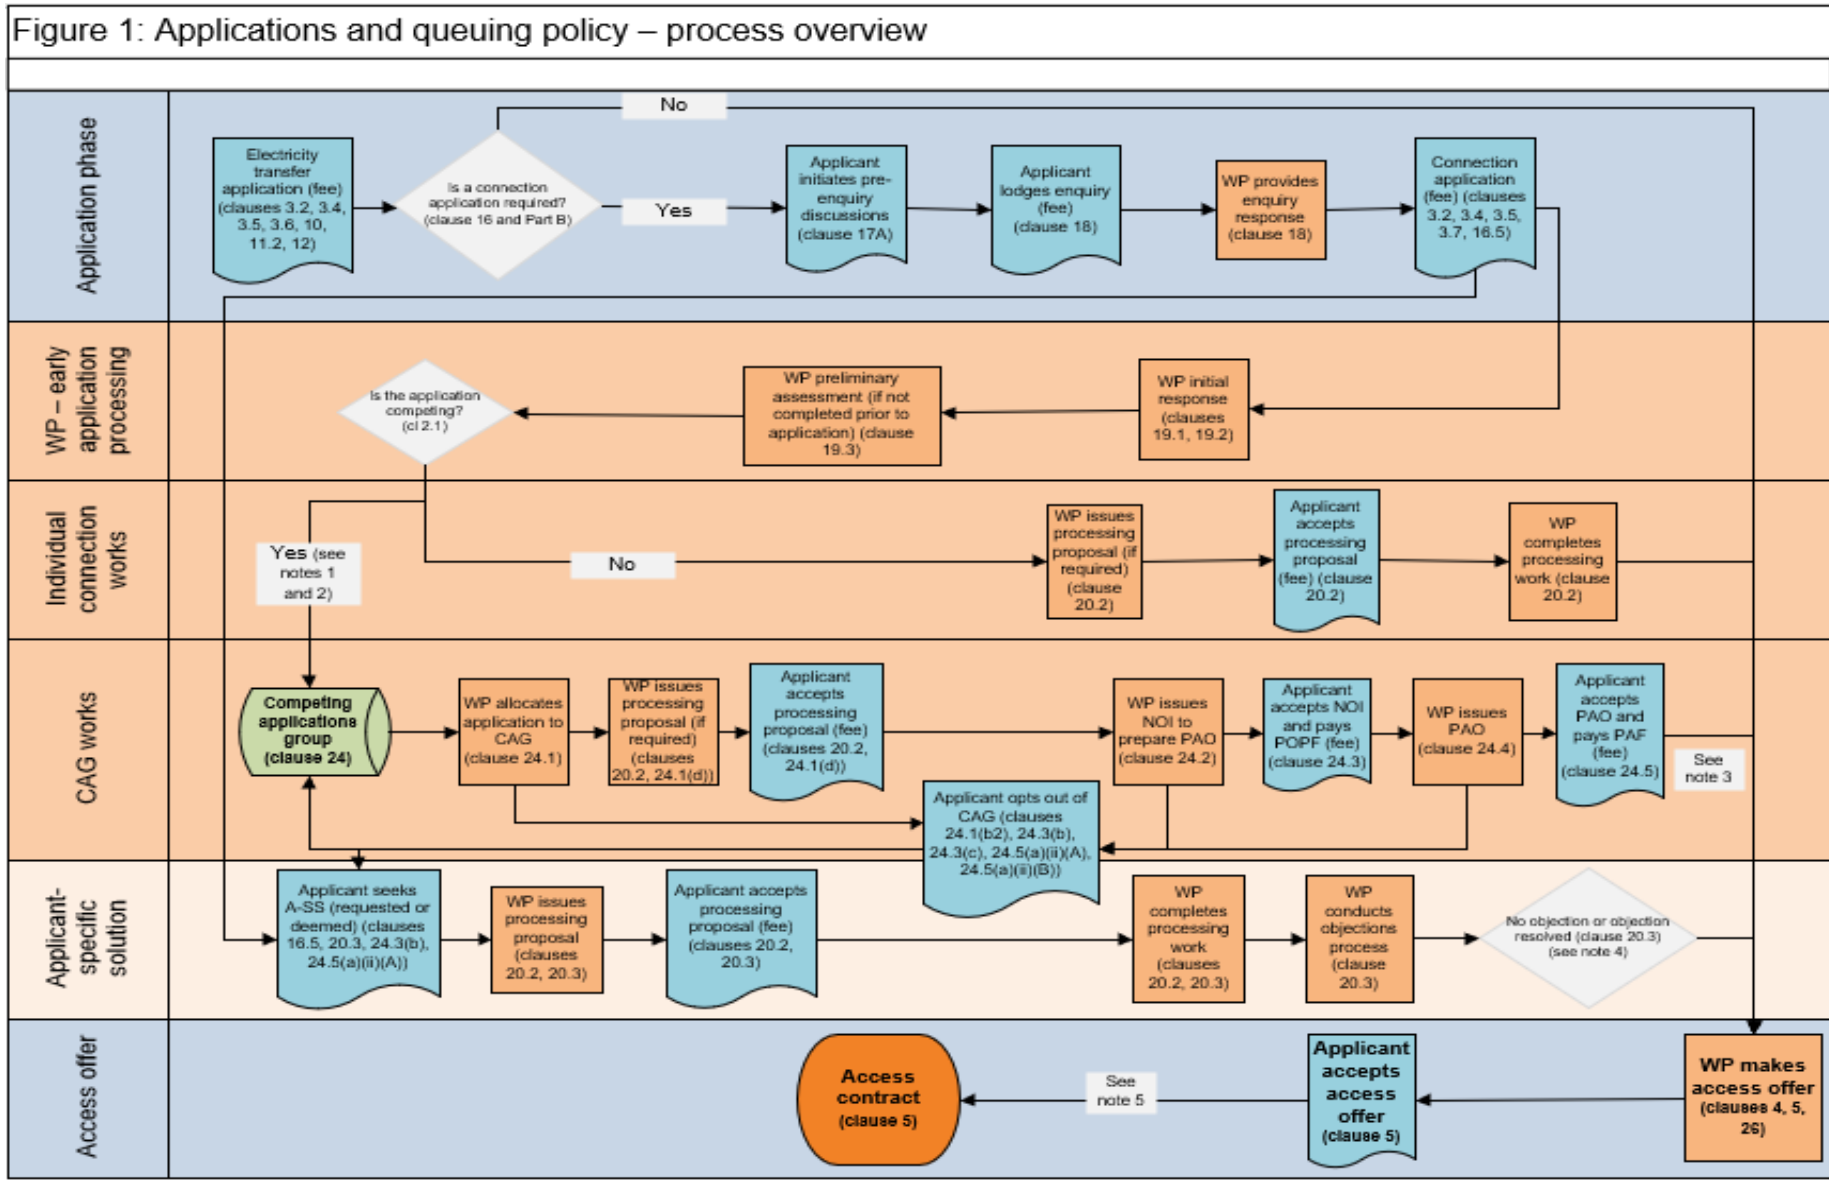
Figure 1: Applications and queuing policy – process overview

Application phase

No

Electricity transfer application (fee) (clauses 3.2, 3.4, 3.5, 3.6, 10, 11.2, 12)

Is a connection application required? (clause 16 and Part B)

Yes

Applicant initiates pre-enquiry discussions (clause 17A)

Applicant lodges enquiry (fee) (clause 18)

WP provides enquiry response (clause 18)

Connection application (fee) (clauses 3.2, 3.4, 3.5, 3.7, 16.5)

WP – early application processing

Is the application competing? (cl 2.1)

WP preliminary assessment (if not completed prior to application) (clause 19.3)

WP initial response (clauses 19.1, 19.2)

Individual connection works

Yes (see notes 1 and 2)

No

WP issues processing proposal (if required) (clause 20.2)

Applicant accepts processing proposal (fee) (clause 20.2)

WP completes processing work (clause 20.2)

CAG works

Competing applications group (clause 24)

WP allocates application to CAG (clause 24.1)

WP issues processing proposal (if required) (clauses 20.2, 24.1(d))

Applicant accepts processing proposal (fee) (clauses 20.2, 24.1(d))

WP issues NOI to prepare PAO (clause 24.2)

Applicant accepts NOI and pays POPF (fee) (clause 24.3)

WP issues PAO (clause 24.4)

Applicant accepts PAO and pays PAF (fee) (clause 24.5)

See note 3

Applicant opts out of CAG (clauses 24.1(b2), 24.3(b), 24.3(c), 24.5(a)(ii)(A), 24.5(a)(ii)(B))

Applicant-specific solution

Applicant seeks A-SS (requested or deemed) (clauses 16.5, 20.3, 24.3(b), 24.5(a)(ii)(A))

WP issues processing proposal (clauses 20.2, 20.3)

Applicant accepts processing proposal (fee) (clauses 20.2, 20.3)

WP completes processing work (clauses 20.2, 20.3)

WP conducts objections process (clause 20.3)

No objection or objection resolved (clause 20.3) (see note 4)

Access offer

Access contract (clause 5)

See note 5

Applicant accepts access offer (clause 5)

WP makes access offer (clauses 4, 5, 26)